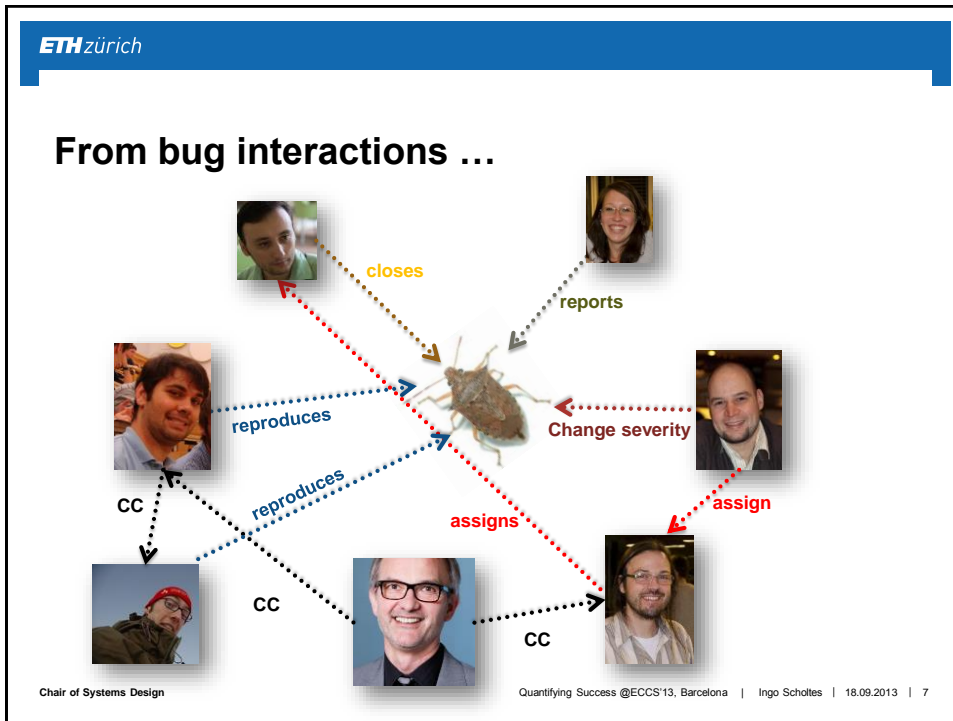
ETH zürich

From bug interactions …

closes

reports

reproduces

Change severity

reproduces

CC

assigns

assign

CC

CC

Chair of Systems Design

Quantifying Success @ECCS'13, Barcelona | Ingo Scholtes | 18.09.2013 | 7